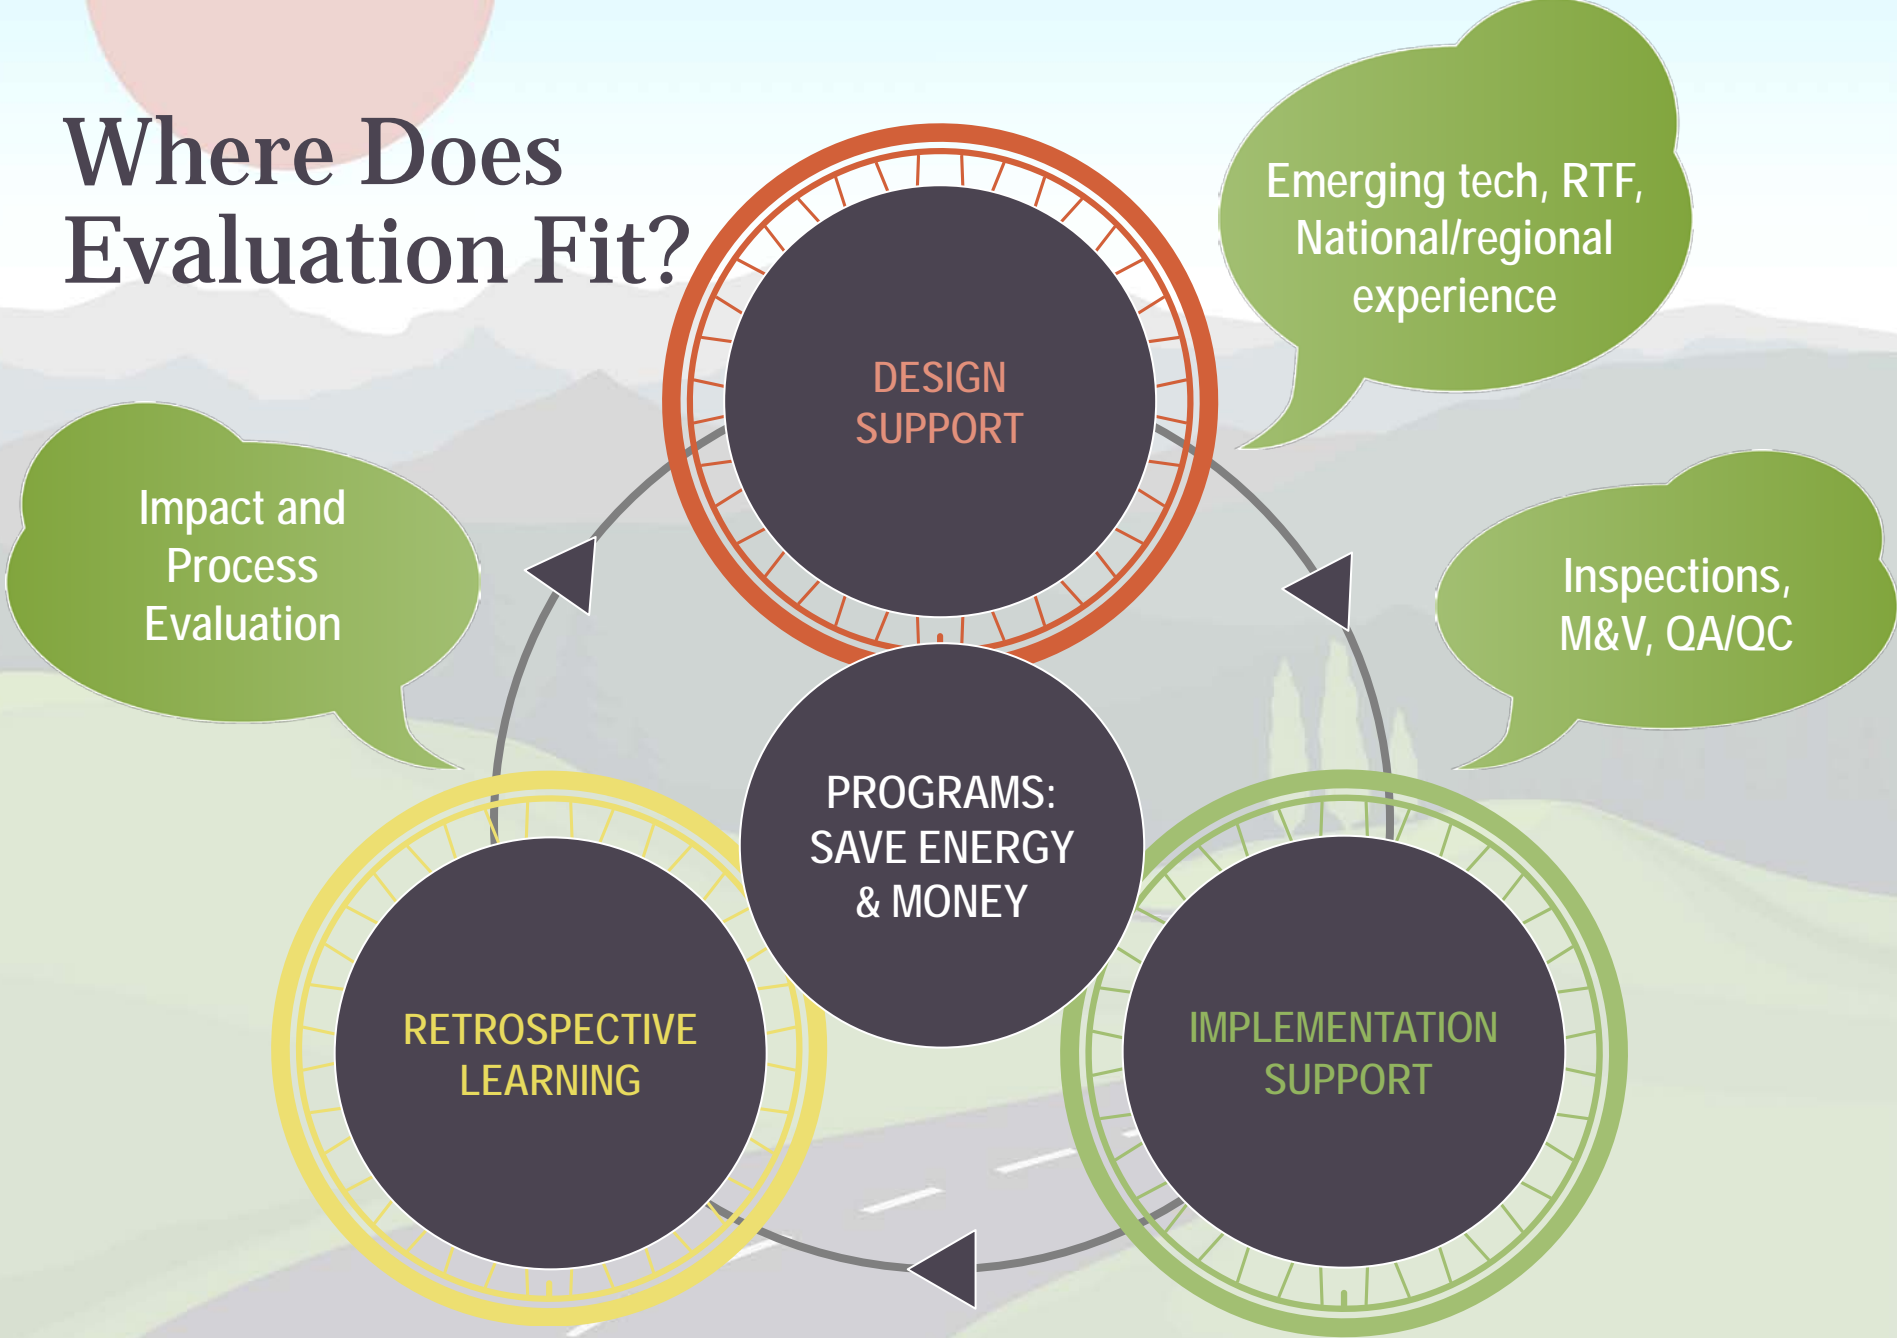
Where Does Evaluation Fit?

Emerging tech, RTF, National/regional experience

DESIGN SUPPORT

Impact and Process Evaluation

Inspections, M&V, QA/QC

PROGRAMS: SAVE ENERGY & MONEY

RETROSPECTIVE LEARNING

IMPLEMENTATION SUPPORT